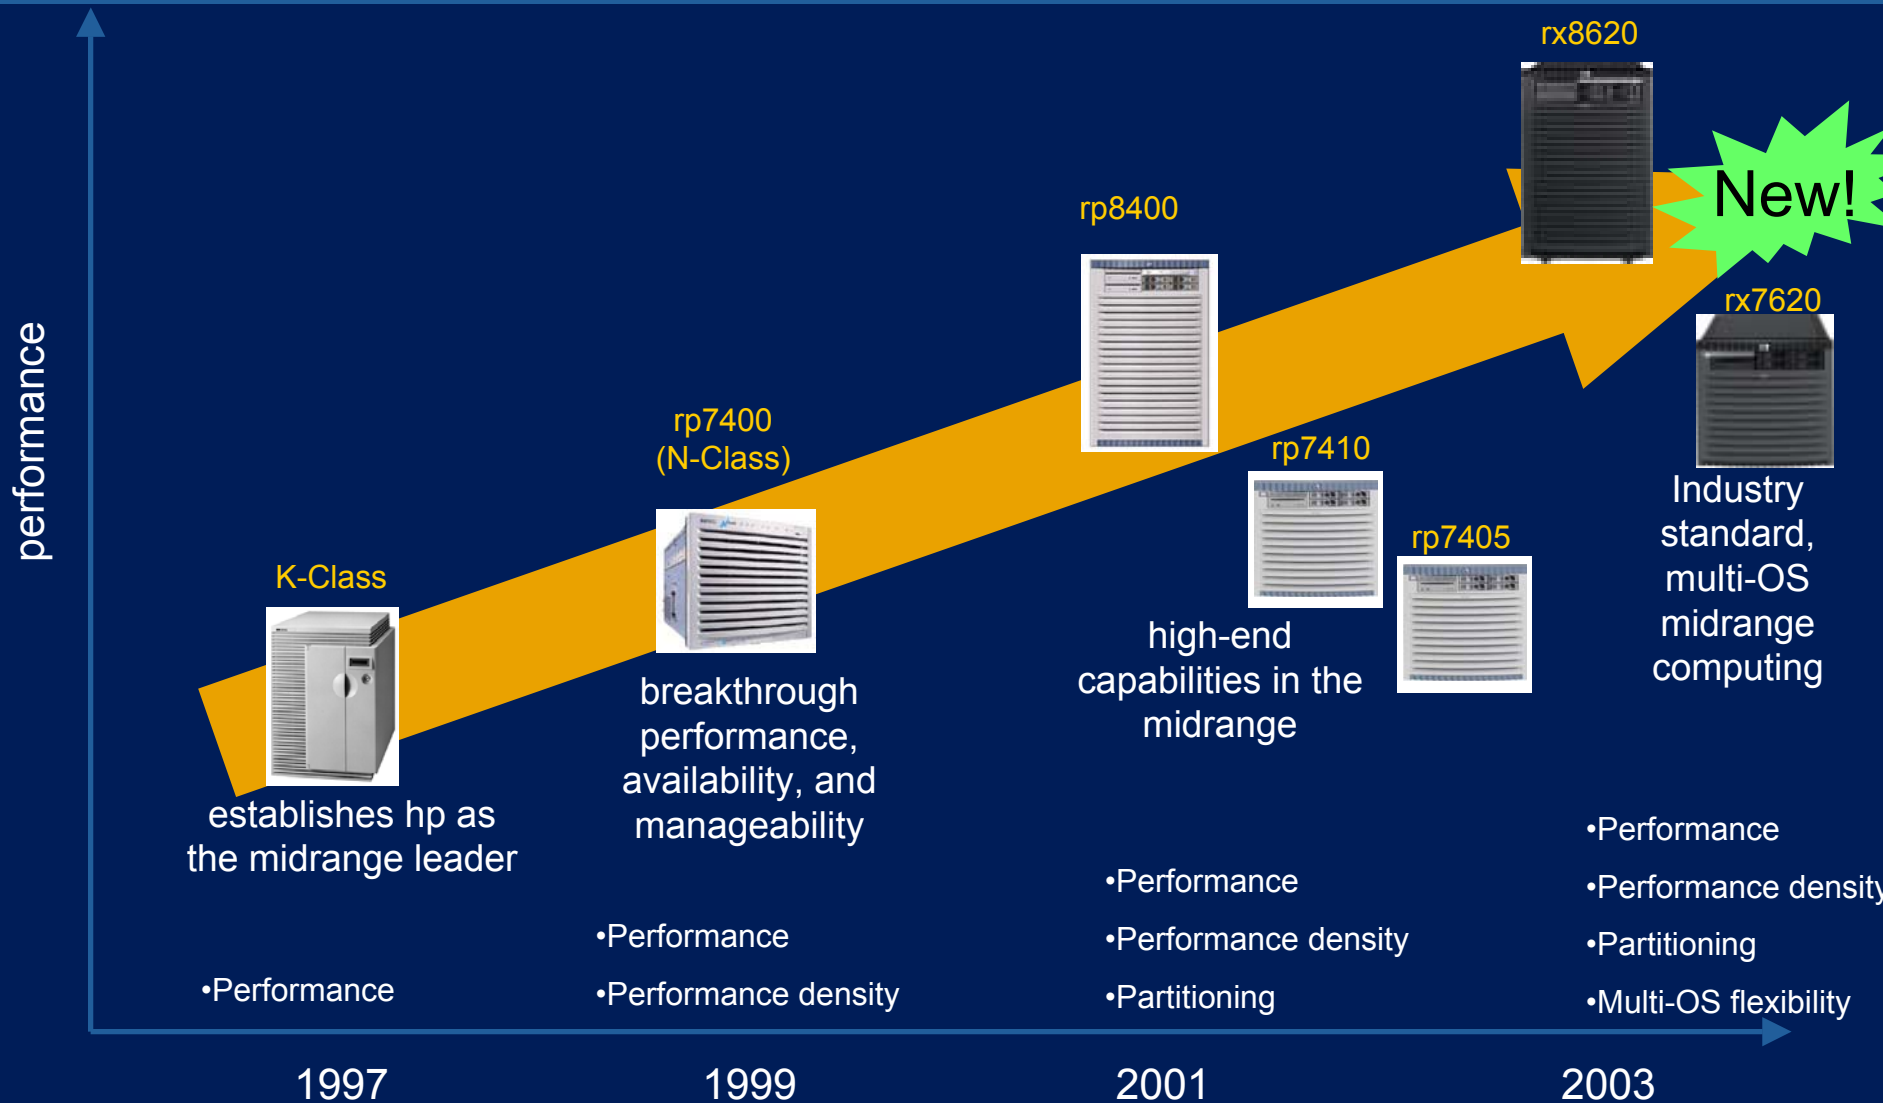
performance

rx8620

New!

rp8400

rx7620

rp7400
(N-Class)

rp7410

rp7405

K-Class

Industry standard, multi-OS midrange computing

high-end capabilities in the midrange

breakthrough performance, availability, and manageability

establishes hp as the midrange leader

•Performance

•Performance
•Performance density

•Performance
•Performance density
•Partitioning

•Performance
•Performance density
•Partitioning
•Multi-OS flexibility

1997
1999
2001
2003